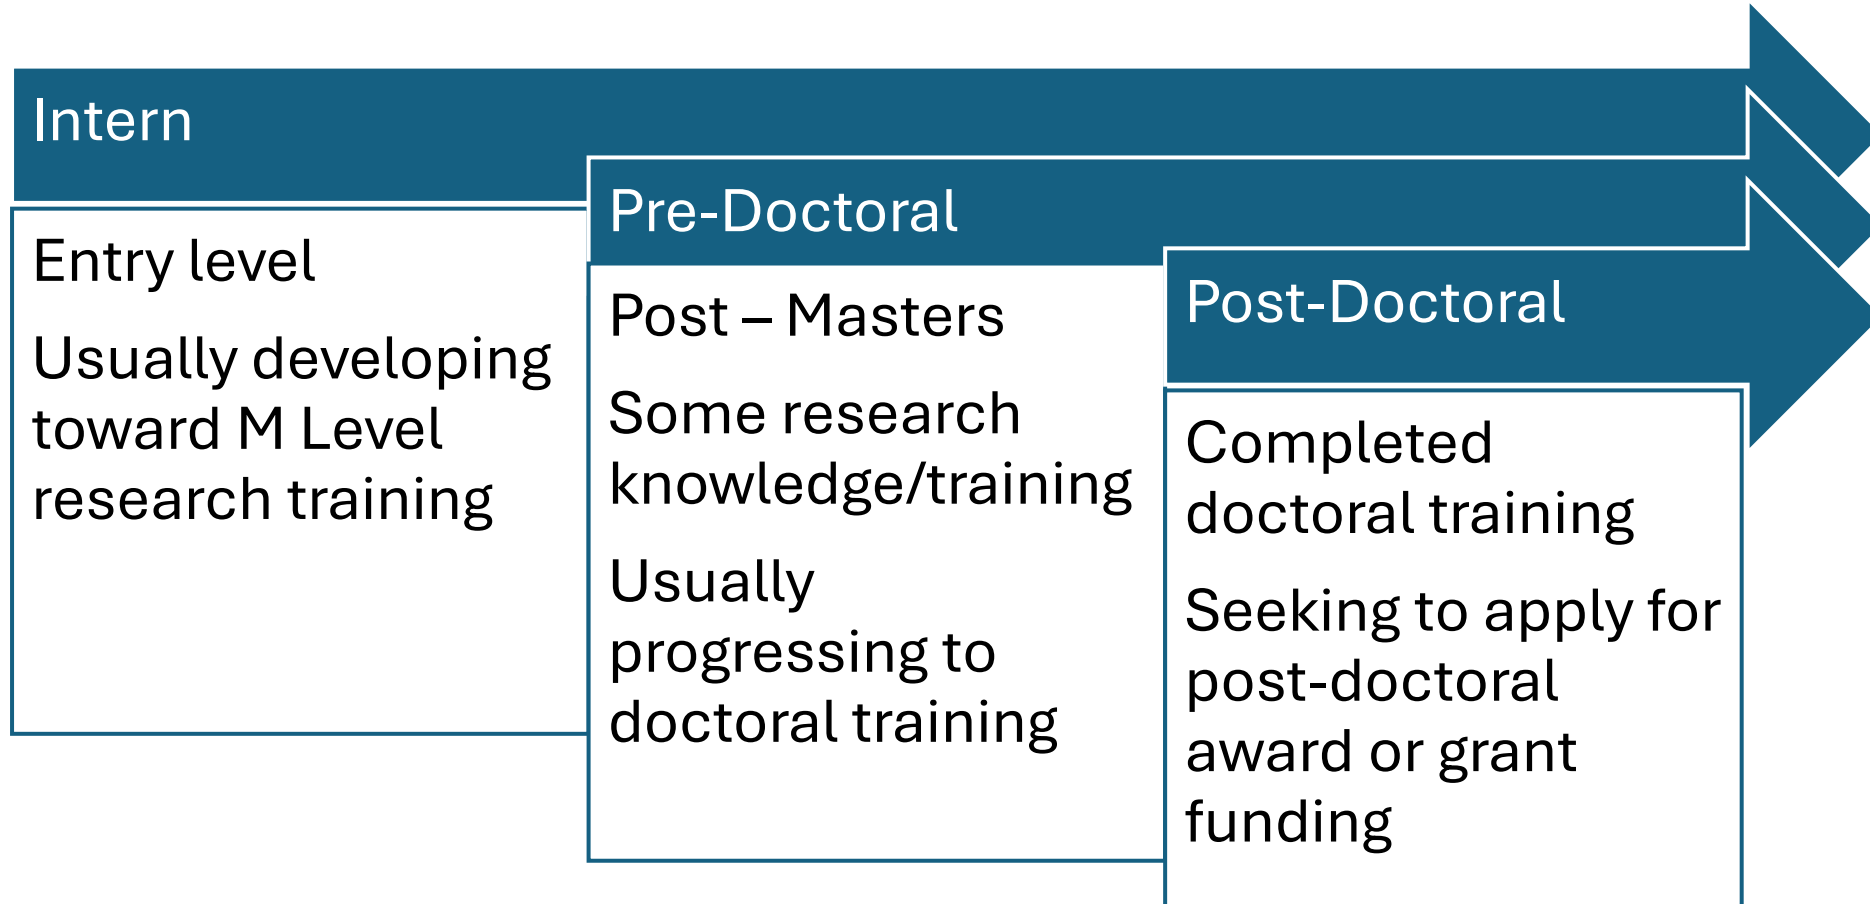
Intern

Entry level

Usually developing toward M Level research training

Pre-Doctoral

Post – Masters

Some research knowledge/training

Usually progressing to doctoral training

Post-Doctoral

Completed doctoral training

Seeking to apply for post-doctoral award or grant funding